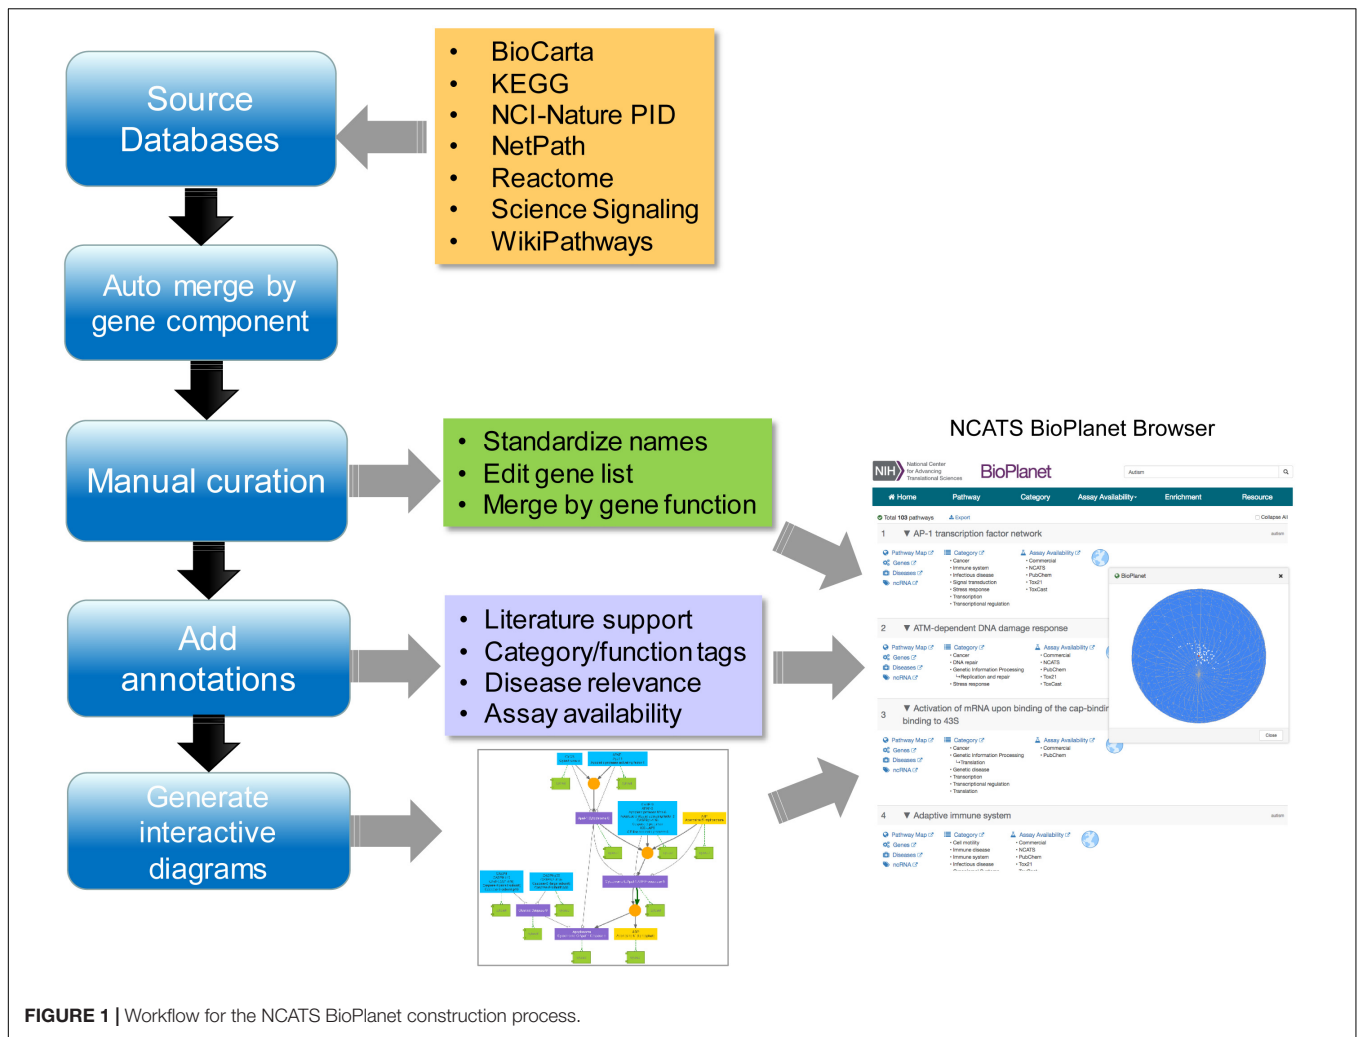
Source Databases

- BioCarta
- KEGG
- NCI-Nature PID
- NetPath
- Reactome
- Science Signaling
- WikiPathways

Auto merge by gene component

Manual curation

- Standardize names
- Edit gene list
- Merge by gene function

Add annotations

- Literature support
- Category/function tags
- Disease relevance
- Assay availability

Generate interactive diagrams

NCATS BioPlanet Browser

NIH National Center for Advancing Translational Sciences BioPlanet

Home Pathway Category Assay Availability Enrichment Resource

Total 103 pathways Export Collapse All

1 AP-1 transcription factor network

Pathway Map Genes Diseases ncRNA Category Cancer Immune system Infectious disease Signal transduction Stress response Transcription Transcriptional regulation Assay Availability Commercial NCATS PubChem Tox21 ToxCast

BioPlanet

2 ATM-dependent DNA damage response

Pathway Map Genes Diseases ncRNA Category Cancer DNA repair Genetic Information Processing Replication and repair Stress response Assay Availability Commercial NCATS PubChem Tox21 ToxCast

3 Activation of mRNA upon binding of the cap-bindir binding to 43S

Pathway Map Genes Diseases ncRNA Category Cancer Genetic Information Processing Translation Genetic disease Transcription Transcriptional regulation Translation Assay Availability Commercial PubChem

Close

4 Adaptive immune system

Pathway Map Genes Diseases ncRNA Category Cell motility Immune disease Immune system Infectious disease Assay Availability Commercial NCATS PubChem Tox21

FIGURE 1 | Workflow for the NCATS BioPlanet construction process.